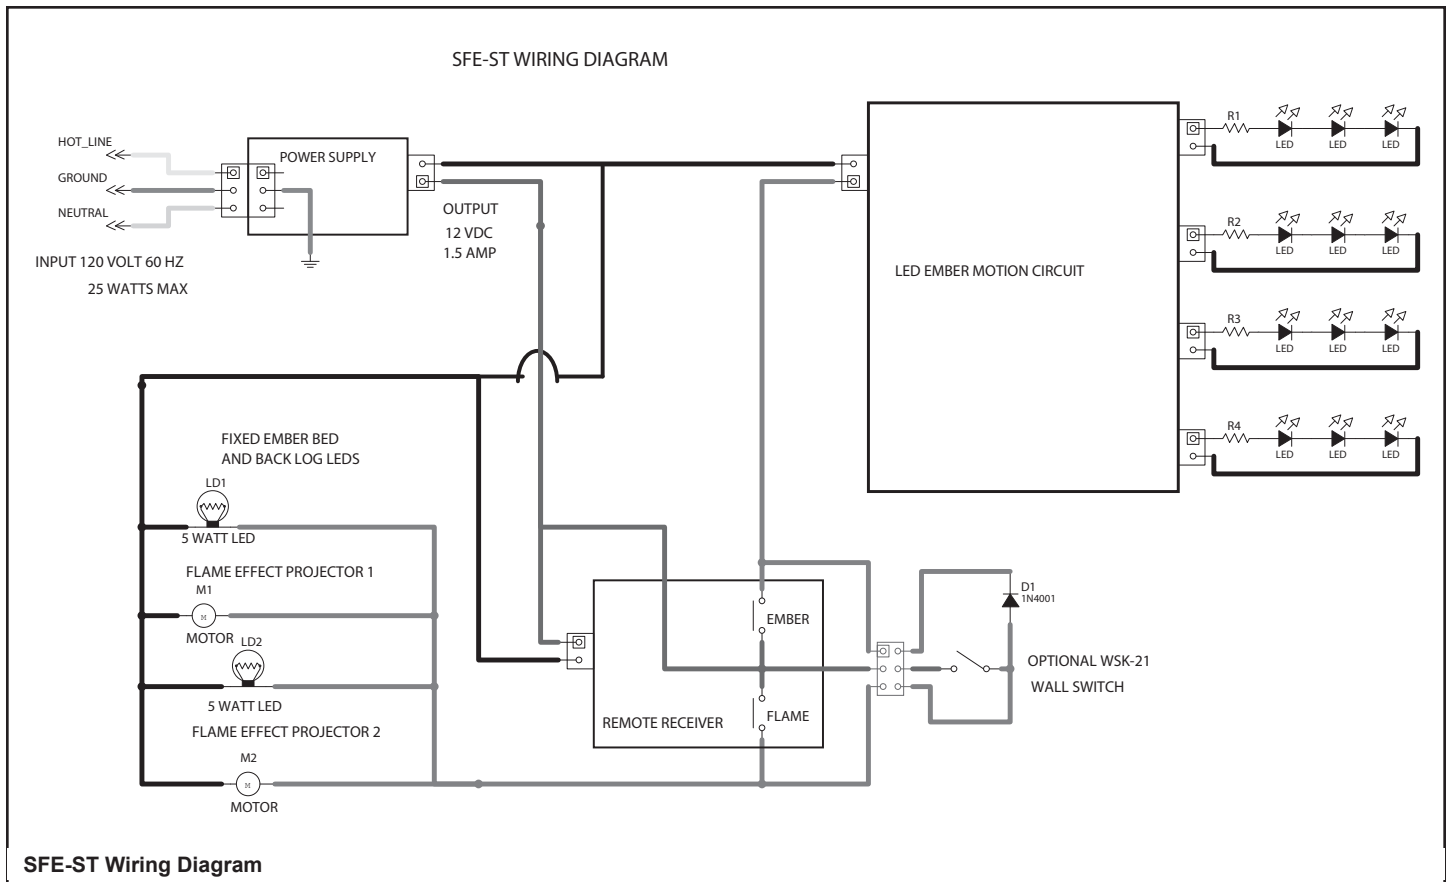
SFE-ST WIRING DIAGRAM

HOT_LINE
GROUND
NEUTRAL

POWER SUPPLY

INPUT 120 VOLT 60 HZ
25 WATTS MAX

OUTPUT
12 VDC
1.5 AMP

LED EMBER MOTION CIRCUIT

R1
LED
LED
LED

R2
LED
LED
LED

R3
LED
LED
LED

R4
LED
LED
LED

FIXED EMBER BED
AND BACK LOG LEDS

LD1
5 WATT LED

FLAME EFFECT PROJECTOR 1

M1
M
MOTOR

LD2
5 WATT LED

FLAME EFFECT PROJECTOR 2

M2
M
MOTOR

EMBER

REMOTE RECEIVER

FLAME

D1
1N4001

OPTIONAL WSK-21
WALL SWITCH

SFE-ST Wiring Diagram